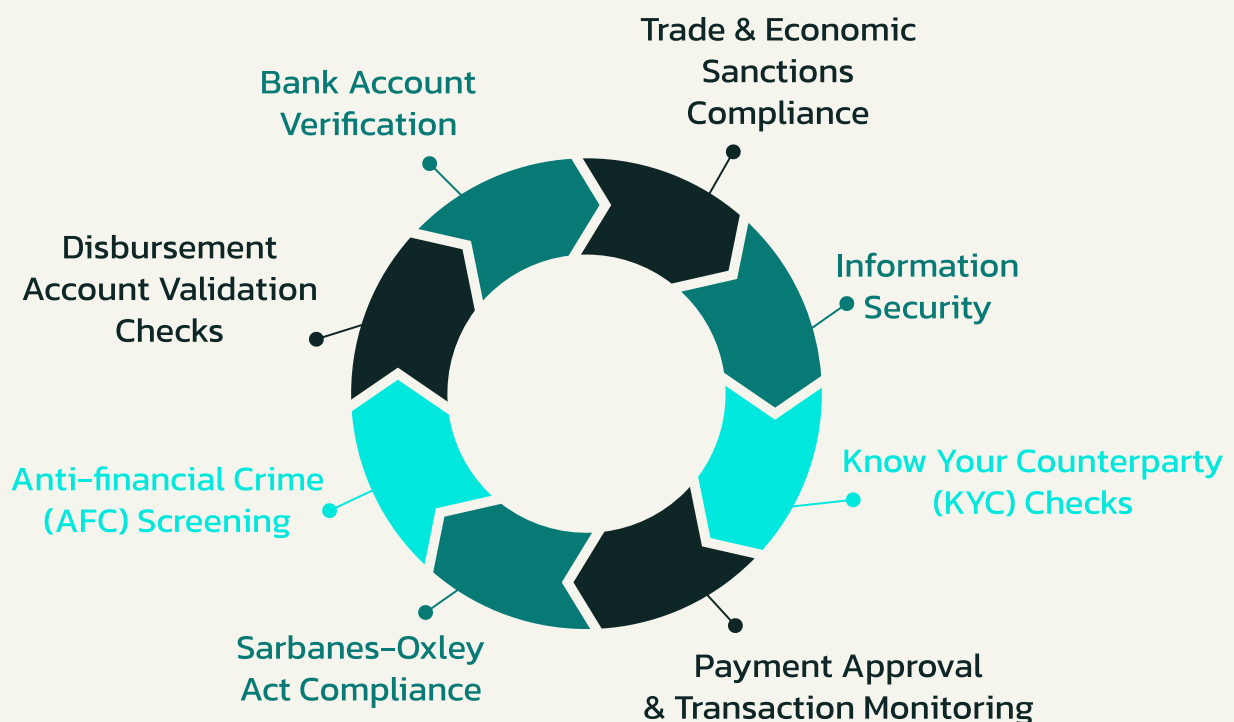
Trade & Economic Sanctions Compliance

Bank Account Verification

Information Security

Disbursement Account Validation Checks

Know Your Counterparty (KYC) Checks

Anti-financial Crime (AFC) Screening

Sarbanes-Oxley Act Compliance

Payment Approval & Transaction Monitoring